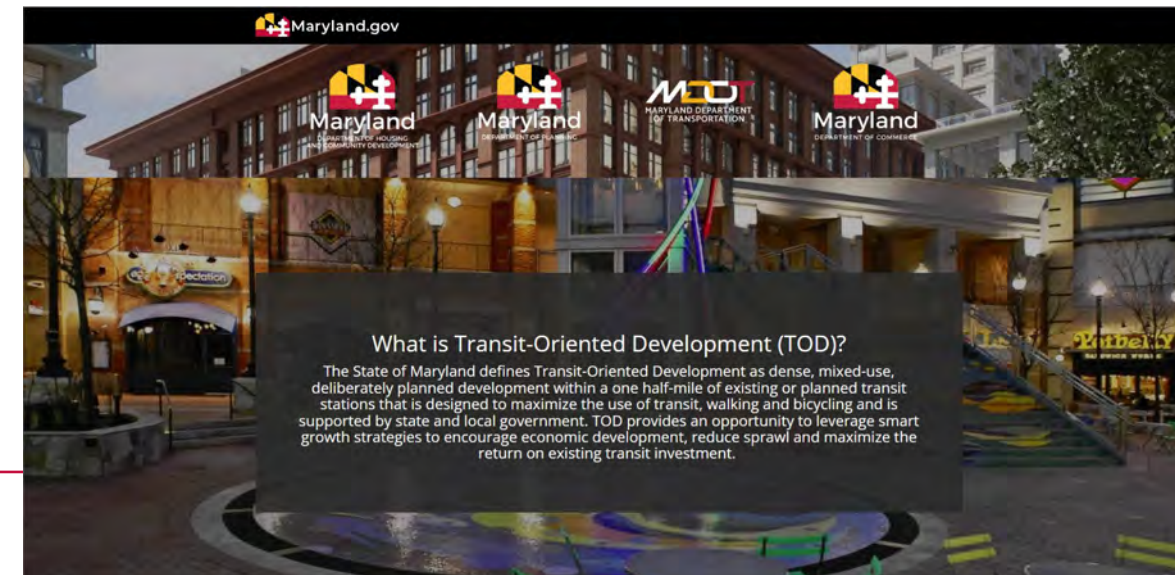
Maryland.gov

Maryland
DEPARTMENT OF HOUSING AND COMMUNITY DEVELOPMENT

Maryland
DEPARTMENT OF PLANNING

MDOT
MARYLAND DEPARTMENT OF TRANSPORTATION

Maryland
DEPARTMENT OF COMMERCE

What is Transit-Oriented Development (TOD)?

The State of Maryland defines Transit-Oriented Development as dense, mixed-use, deliberately planned development within a one half-mile of existing or planned transit stations that is designed to maximize the use of transit, walking and bicycling and is supported by state and local government. TOD provides an opportunity to leverage smart growth strategies to encourage economic development, reduce sprawl and maximize the return on existing transit investment.